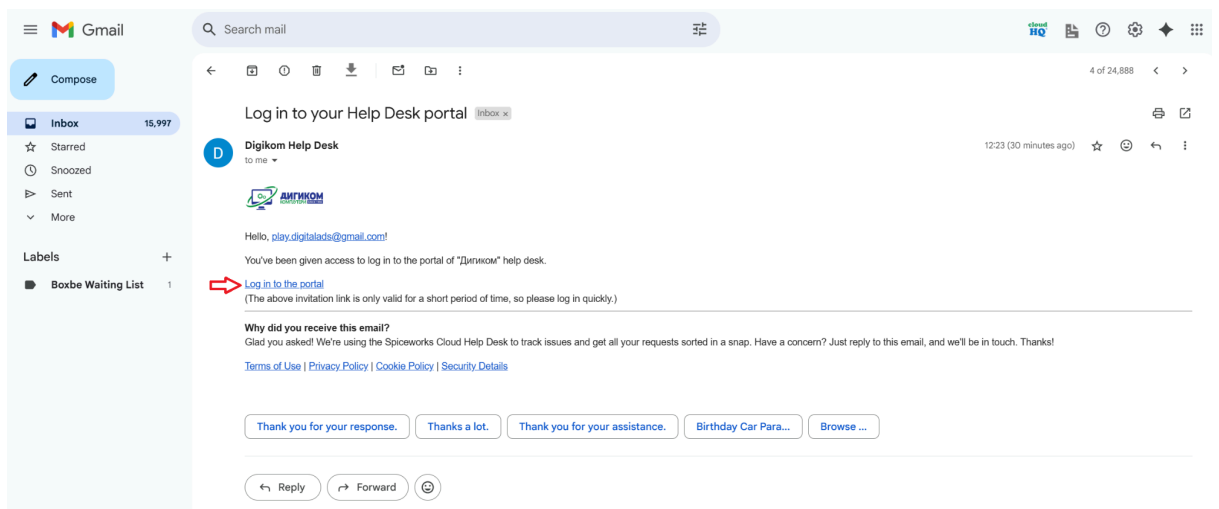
Gmail

Search mail

cloud HQ

Compose

Inbox 15,997
Starred
Snoozed
Sent
More

Labels +

Boxbe Waiting List 1

4 of 24,888

Log in to your Help Desk portal Inbox ×

D

Digikom Help Desk
to me

12:23 (30 minutes ago)

ДИГИКОМ

Hello, play.digitalads@gmail.com!

You've been given access to log in to the portal of "Дигиком" help desk.

Log in to the portal
(The above invitation link is only valid for a short period of time, so please log in quickly.)

Why did you receive this email?
Glad you asked! We're using the Spiceworks Cloud Help Desk to track issues and get all your requests sorted in a snap. Have a concern? Just reply to this email, and we'll be in touch. Thanks!

Terms of Use | Privacy Policy | Cookie Policy | Security Details

Thank you for your response. | Thanks a lot. | Thank you for your assistance. | Birthday Car Para... | Browse ...

Reply | Forward